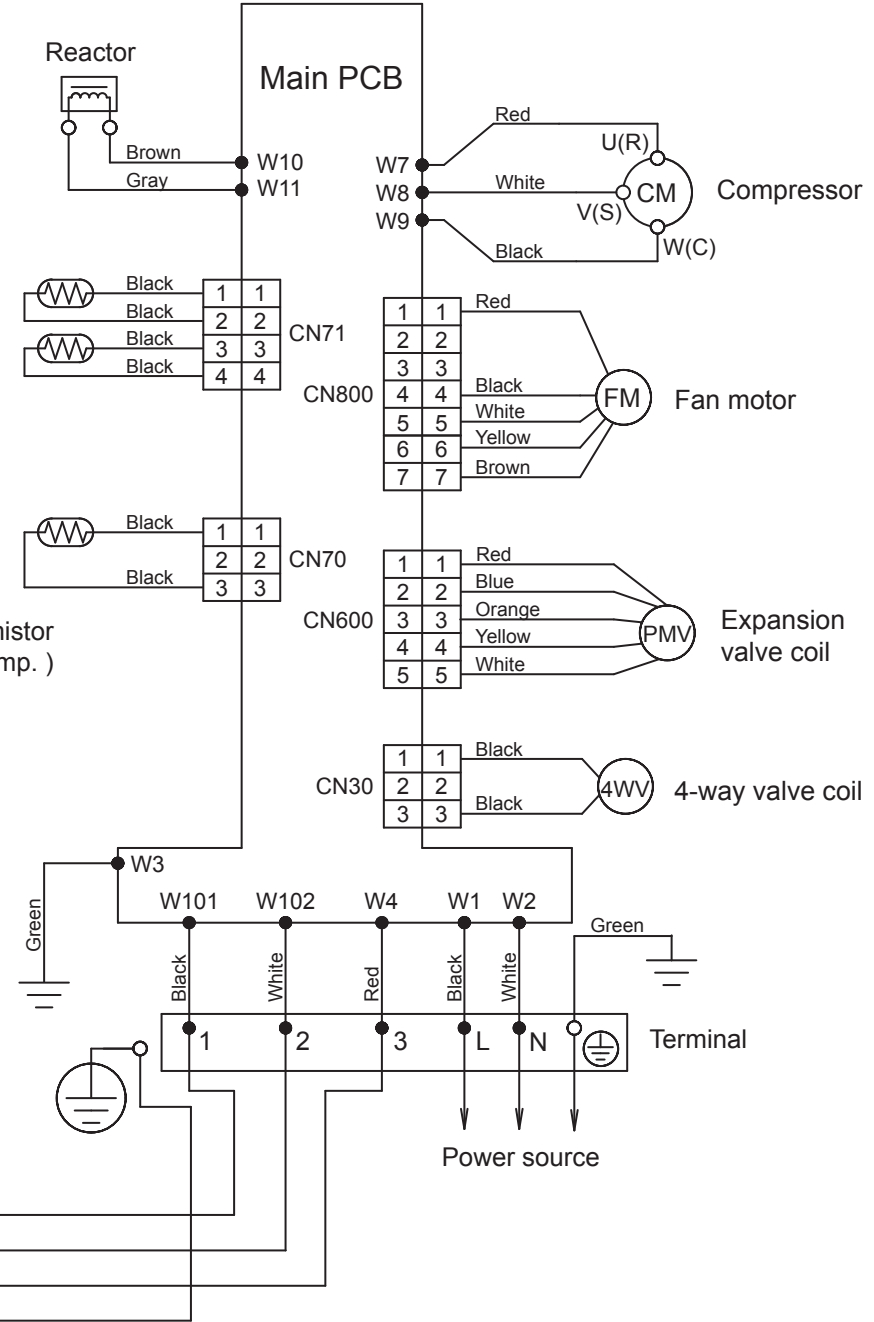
Reactor

Main PCB

Brown
W10
Gray
W11

Red
W7
U(R)
W8
White
CM
Compressor
V(S)
W9
W(C)
Black

Black
Black
1 1
2 2
CN71
Black
3 3
Black
4 4

Red
1 1
2 2
3 3
CN800
4 4
Black
FM
Fan motor
5 5
White
6 6
Yellow
7 7
Brown

Black
1 1
2 2
CN70
Black
3 3

nistor
mp. )

Red
1 1
Blue
2 2
CN600
3 3
Orange
PMV
Expansion valve coil
4 4
Yellow
5 5
White

Black
1 1
CN30
2 2
4WV
4-way valve coil
Black
3 3

W3
Green

W101
W102
W4
W1
W2
Green

Black
White
Red
Black
White

1
2
3
L
N
Terminal

Power source